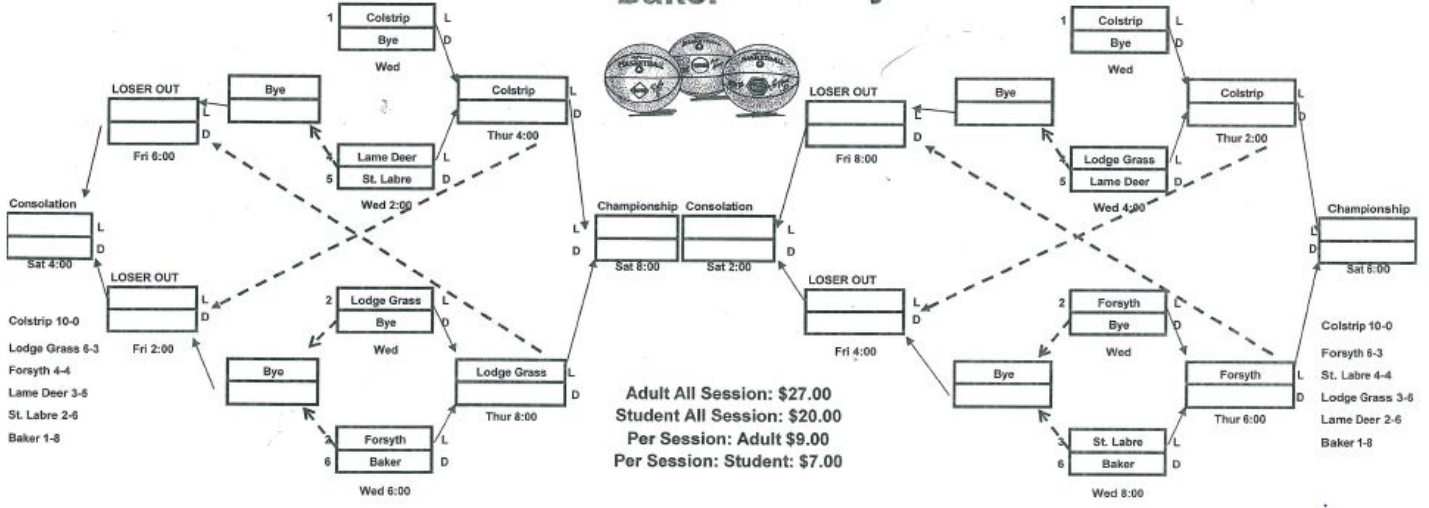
Baker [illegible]

1 Colstrip L
Bye D
Wed

LOSER OUT
L
D
Fri 6:00

Bye

Colstrip L
D
Thur 4:00

4 Lame Deer L
5 St. Labre D
Wed 2:00

Consolation
L
D
Sat 4:00

LOSER OUT
L
D
Fri 2:00

Colstrip 10-0
Lodge Grass 6-3
Forsyth 4-4
Lame Deer 3-5
St. Labre 2-6
Baker 1-8

2 Lodge Grass L
Bye D
Wed

Bye

Lodge Grass L
D
Thur 8:00

3 Forsyth L
6 Baker D
Wed 6:00

Championship
L
D
Sat 8:00

Consolation
L
D
Sat 2:00

Adult All Session: $27.00
Student All Session: $20.00
Per Session: Adult $9.00
Per Session: Student: $7.00

LOSER OUT
L
D
Fri 8:00

Bye

1 Colstrip L
Bye D
Wed

Colstrip L
D
Thur 2:00

4 Lodge Grass L
5 Lame Deer D
Wed 4:00

Championship
L
D
Sat 6:00

LOSER OUT
L
D
Fri 4:00

2 Forsyth L
Bye D
Wed

Bye

Forsyth L
D
Thur 6:00

3 St. Labre L
6 Baker D
Wed 8:00

Colstrip 10-0
Forsyth 6-3
St. Labre 4-4
Lodge Grass 3-6
Lame Deer 2-6
Baker 1-8